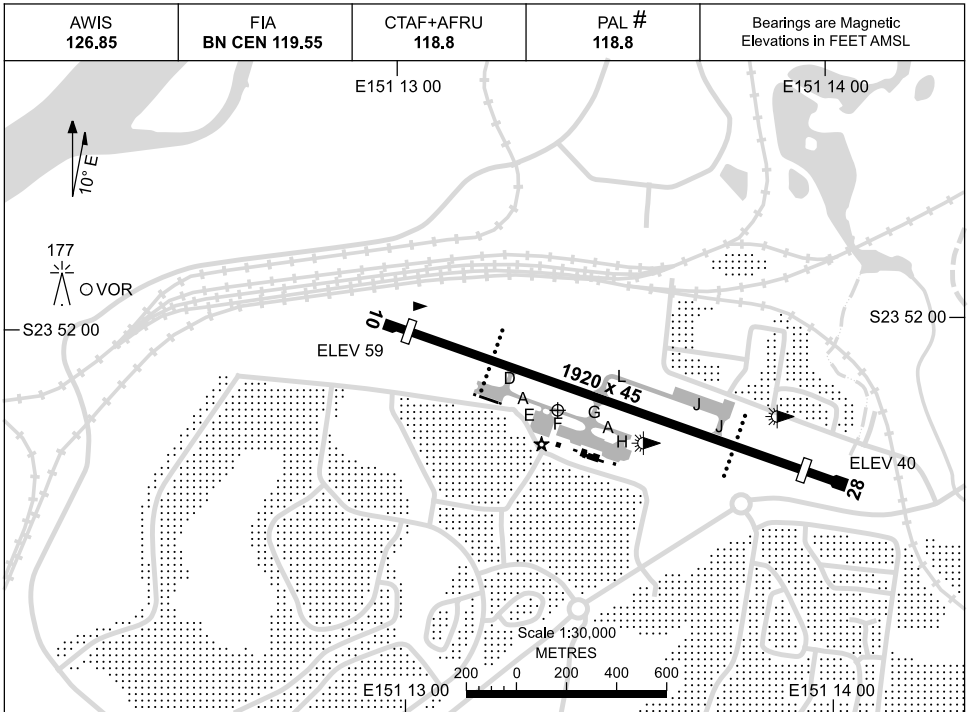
| AWIS 126.85 | FIA BN CEN 119.55 | CTAF+AFRU 118.8 | PAL # 118.8 | Bearings are Magnetic Elevations in FEET AMSL |
|---|---|---|---|---|

E151 13 00

E151 14 00

10° E

177

VOR

S23 52 00

S23 52 00

10

ELEV 59

1920 x 45

D

L

A

J

E

F

G

A

H

J

ELEV 40

28

Scale 1:30,000
METRES
200 0 200 400 600

E151 13 00

E151 14 00